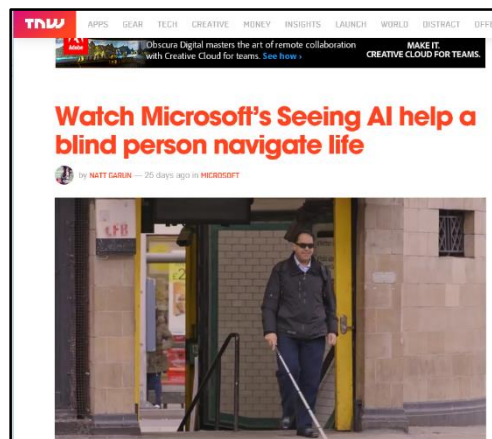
TNW APPS GEAR TECH CREATIVE MONEY INSIGHTS LAUNCH WORLD DISTRACT OFF

Obscura Digital masters the art of remote collaboration with Creative Cloud for teams. See how ›

MAKE IT. CREATIVE CLOUD FOR TEAMS.

Watch Microsoft's Seeing AI help a blind person navigate life

by NATT GARUN — 25 days ago in MICROSOFT